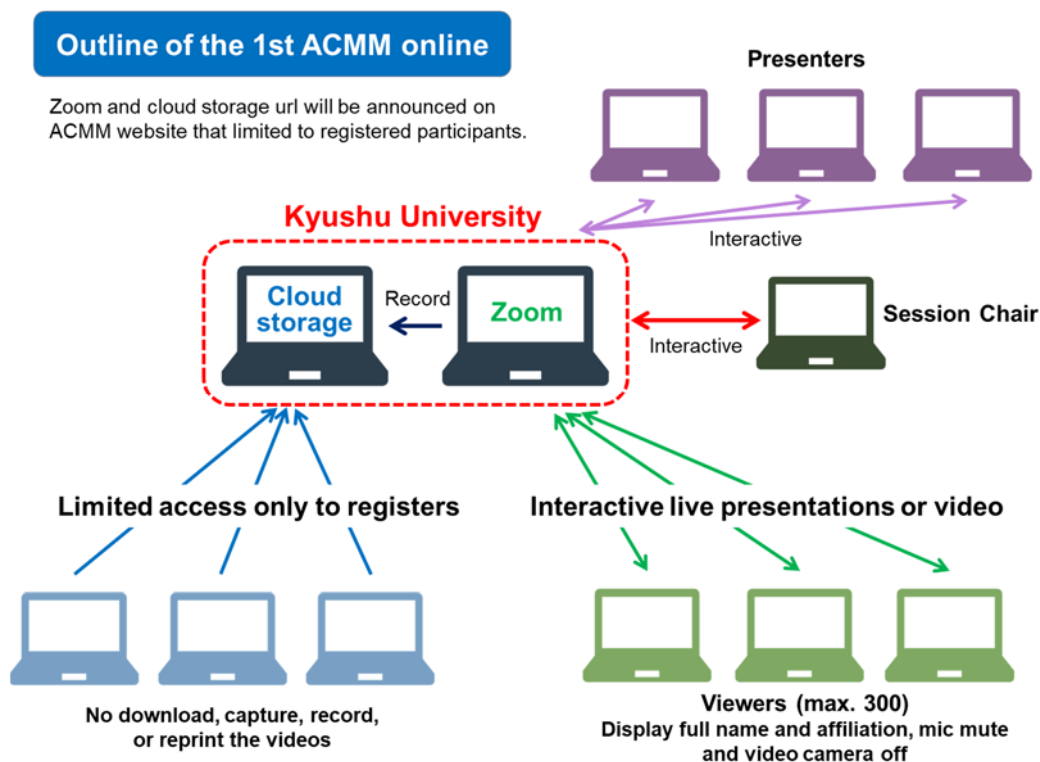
Outline of the 1st ACMM online

Zoom and cloud storage url will be announced on ACMM website that limited to registered participants.

Presenters

Kyushu University

Interactive

Cloud storage

Record

Zoom

Interactive

Session Chair

Limited access only to registers

Interactive live presentations or video

No download, capture, record, or reprint the videos

Viewers (max. 300)
Display full name and affiliation, mic mute and video camera off